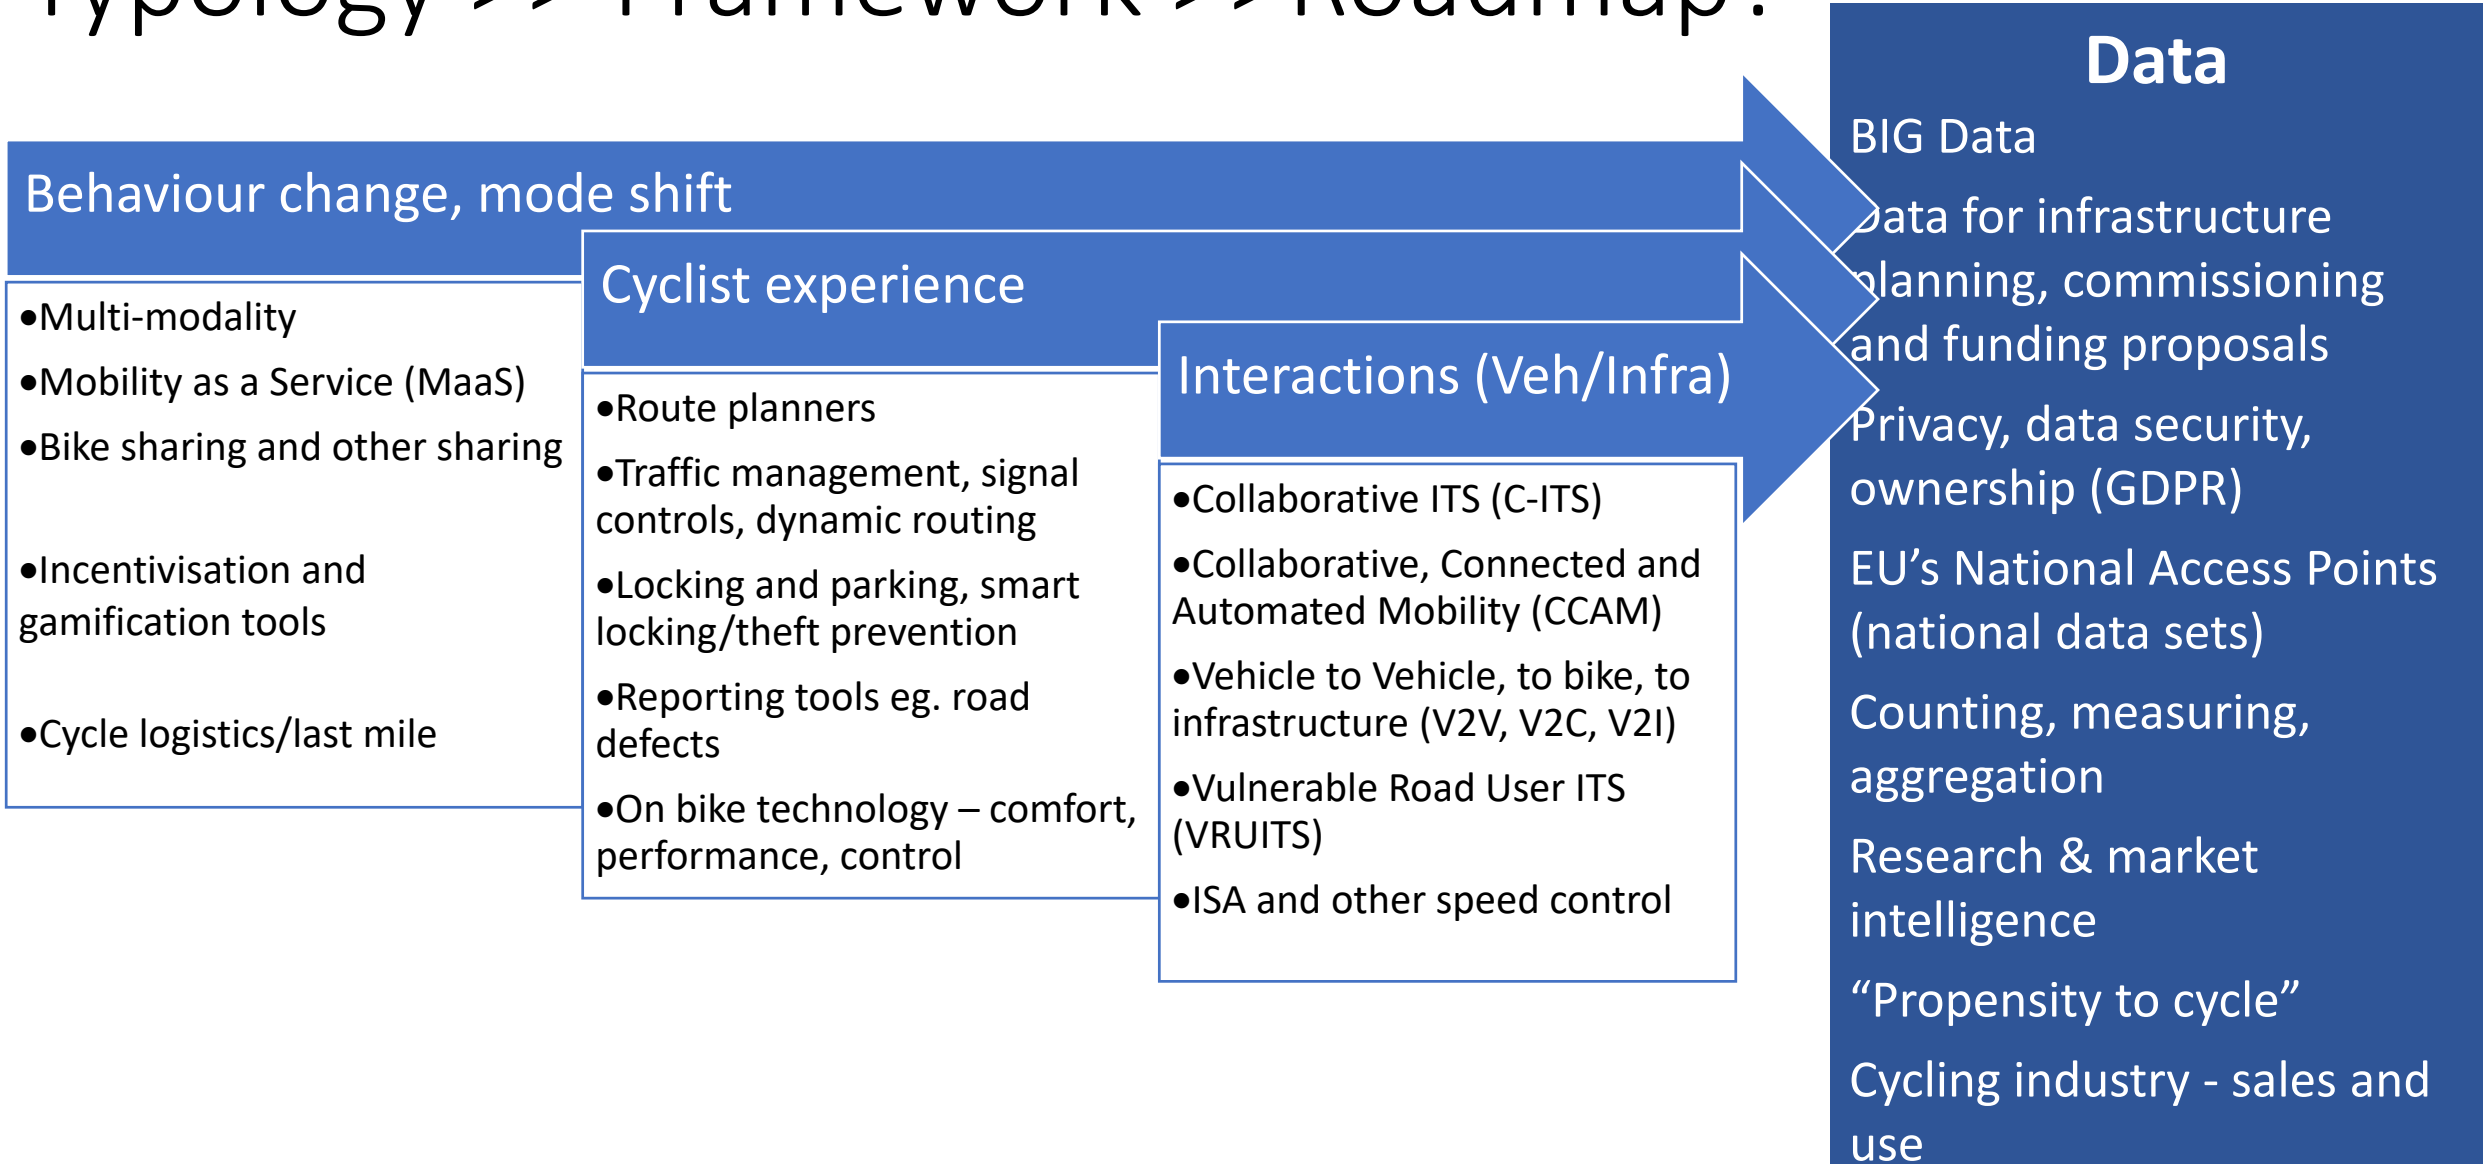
Typology >> Framework >> Roadmap?

Behaviour change, mode shift

•Multi-modality

•Mobility as a Service (MaaS)

•Bike sharing and other sharing

•Incentivisation and gamification tools

•Cycle logistics/last mile

Cyclist experience

•Route planners

•Traffic management, signal controls, dynamic routing

•Locking and parking, smart locking/theft prevention

•Reporting tools eg. road defects

•On bike technology – comfort, performance, control

Interactions (Veh/Infra)

•Collaborative ITS (C-ITS)

•Collaborative, Connected and Automated Mobility (CCAM)

•Vehicle to Vehicle, to bike, to infrastructure (V2V, V2C, V2I)

•Vulnerable Road User ITS (VRUITS)

•ISA and other speed control

Data

BIG Data

Data for infrastructure planning, commissioning and funding proposals

Privacy, data security, ownership (GDPR)

EU's National Access Points (national data sets)

Counting, measuring, aggregation

Research & market intelligence

"Propensity to cycle"

Cycling industry - sales and use